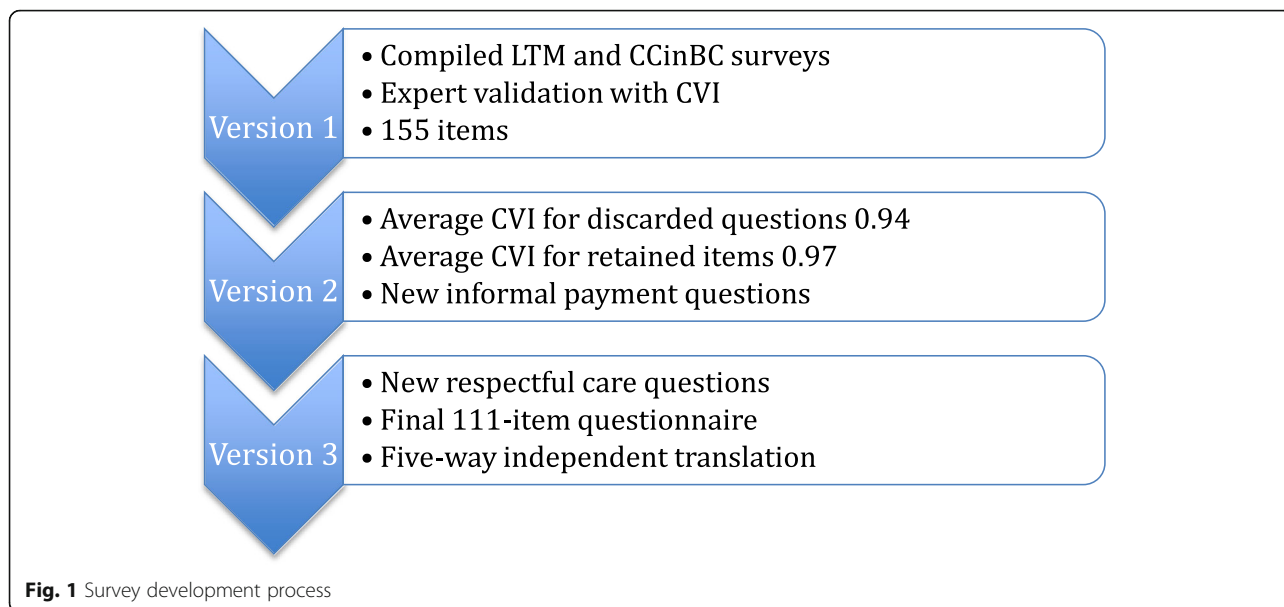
Version 1

• Compiled LTM and CCinBC surveys
• Expert validation with CVI
• 155 items

Version 2

• Average CVI for discarded questions 0.94
• Average CVI for retained items 0.97
• New informal payment questions

Version 3

• New respectful care questions
• Final 111-item questionnaire
• Five-way independent translation

**Fig. 1** Survey development process